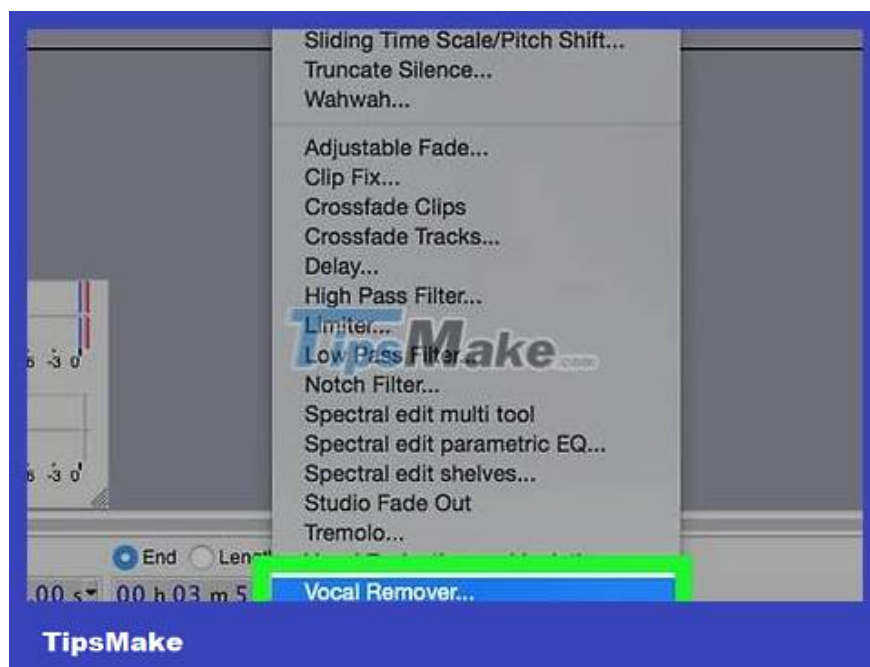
Sliding Time Scale/Pitch Shift...
Truncate Silence...
Wahwah...

Adjustable Fade...
Clip Fix...
Crossfade Clips
Crossfade Tracks...
Delay...
High Pass Filter...
Limiter...
Low Pass Filter...
Notch Filter...
Spectral edit multi tool
Spectral edit parametric EQ...
Spectral edit shelves...
Studio Fade Out
Tremolo...
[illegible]
Vocal Remover...

TipsMake

-6 -3 0
-6 -3 0

End
Len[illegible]
00 s
00 h 03 m 5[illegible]

TipsMake